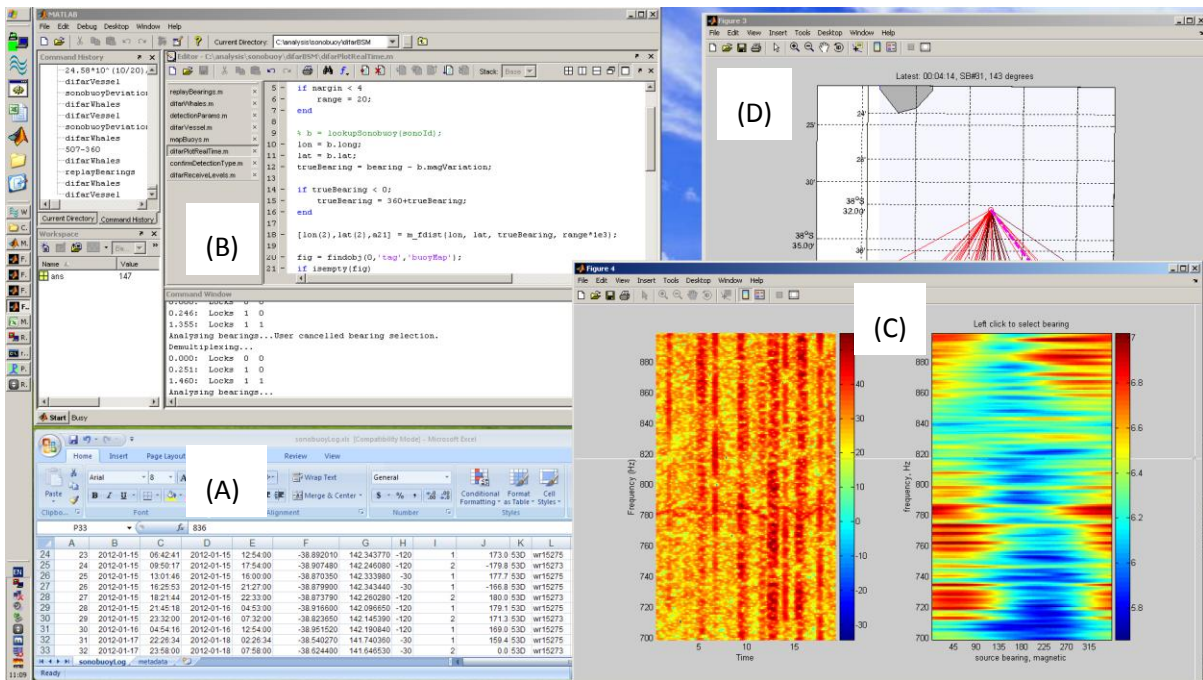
MATLAB
File Edit Debug Desktop Window Help
Current Directory: C:\analysis\sonobuoy\difarBSM

Command History
-24.58*10^(10/20)
difarVessel
sonobuoyDeviation
difarWhales
difarVessel
sonobuoyDeviation
difarWhales
507-360
difarWhales
replayBearings
difarWhales
difarVessel
Current Directory Command History

Workspace
Name Value
ans 147

Editor - C:\analysis\...\difarBSM\difarPlotRealTime.m
Stack: Base

replayBearings.m
difarWhales.m
detectionParams.m
difarVessel.m
mapBuoys.m
difarPlotRealTime.m
confirmDetectionType.m
difarReceiveLevels.m

5 - if margin < 4
6 - range = 20;
7 - end
8
9 % b = lookupSonobuoy(sonoId);
10 - lon = b.long;
11 - lat = b.lat;
12 - trueBearing = bearing - b.magVariation;
13
14 - if trueBearing < 0;
15 - trueBearing = 360+trueBearing;
16 - end
17
18 - [lon(2),lat(2),a21] = m_fdist(lon, lat, trueBearing, range*1e3);
19
20 - fig = findobj(0,'tag','buoyMap');
21 - if isempty(fig)

(B)

Command Window
0.246: Locks 1 0
1.355: Locks 1 1
Analysing bearings...User cancelled bearing selection.
Demultiplexing...
0.000: Locks 0 0
0.251: Locks 1 0
1.460: Locks 1 1
Analysing bearings...

Start Busy

sonobuoyLog.xls [Compatibility Mode] - Microsoft Excel
Home Insert Page Layout Review View
Arial 8 Wrap Text General
Paste Merge & Center $ % ,
Clipbo... Font Alignment Number Styles
Conditional Formatting Format as Table Cell Styles
(A)
P33 fx 836

| | A | B | C | D | E | F | G | H | I | J | K | L |
|---|---|---|---|---|---|---|---|---|---|---|---|---|
| 24 | 23 | 2012-01-15 | 06:42:41 | 2012-01-15 | 12:54:00 | -38.892010 | 142.343770 | -120 | 1 | 173.0 | 53D | wr15275 |
| 25 | 24 | 2012-01-15 | 09:50:17 | 2012-01-15 | 17:54:00 | -38.907480 | 142.246080 | -120 | 2 | -179.8 | 53D | wr15275 |
| 26 | 25 | 2012-01-15 | 13:01:46 | 2012-01-15 | 16:00:00 | -38.870350 | 142.333980 | -30 | 1 | 177.7 | 53D | wr15275 |
| 27 | 26 | 2012-01-15 | 16:25:53 | 2012-01-15 | 21:27:00 | -38.879900 | 142.343440 | -30 | 1 | -166.8 | 53D | wr15275 |
| 28 | 27 | 2012-01-15 | 18:21:44 | 2012-01-15 | 22:33:00 | -38.873790 | 142.260280 | -120 | 2 | 180.0 | 53D | wr15275 |
| 29 | 28 | 2012-01-15 | 21:45:18 | 2012-01-16 | 04:53:00 | -38.916600 | 142.096650 | -120 | 1 | 179.1 | 53D | wr15275 |
| 30 | 29 | 2012-01-15 | 23:32:00 | 2012-01-16 | 07:32:00 | -38.823650 | 142.145390 | -120 | 2 | 171.3 | 53D | wr15275 |
| 31 | 30 | 2012-01-16 | 04:54:16 | 2012-01-16 | 12:54:00 | -38.951520 | 142.190840 | -30 | 1 | 169.0 | 53D | wr15275 |
| 32 | 31 | 2012-01-17 | 22:26:34 | 2012-01-18 | 02:26:34 | -38.540270 | 141.740360 | -30 | 1 | 159.4 | 53D | wr15275 |
| 33 | 32 | 2012-01-17 | 23:58:00 | 2012-01-18 | 07:58:00 | -38.624400 | 141.646530 | -30 | 1 | 0.0 | 53D | wr15275 |

sonobuoyLog metadata
Ready

Figure 3
File Edit View Insert Tools Desktop Window Help
(D)
Latest: 00:04:14, SB#31, 143 degrees
24'
25'
28'
30'
38°S 32.00'
38°S 35.00'
36'

Figure 4
File Edit View Insert Tools Desktop Window Help
(C)
Left click to select bearing
880
860
840
820
800
780
760
740
720
700
Frequency (Hz)
5 10 15
Time
40
20
0
-20
-30
frequency, Hz
45 90 135 180 225 270 315
source bearing, magnetic
7
6.8
6.6
6.4
6.2
6
5.8

EN
11:09